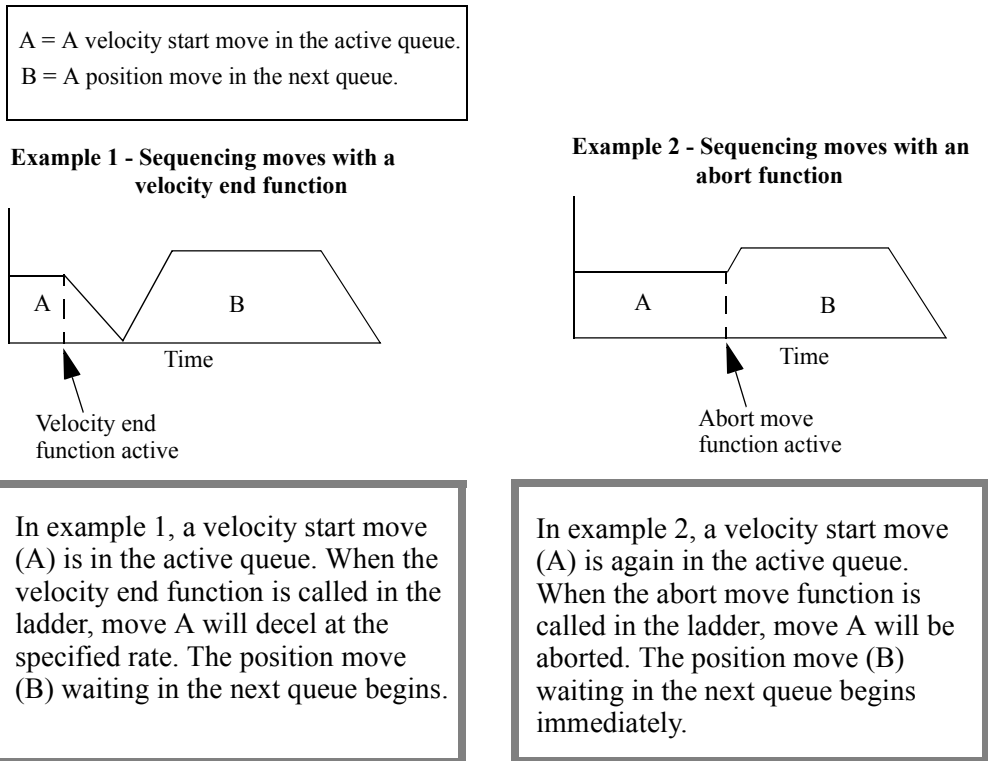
A = A velocity start move in the active queue.
B = A position move in the next queue.

Example 1 - Sequencing moves with a velocity end function

A

B

Time

Velocity end function active

Example 2 - Sequencing moves with an abort function

A

B

Time

Abort move function active

In example 1, a velocity start move (A) is in the active queue. When the velocity end function is called in the ladder, move A will decel at the specified rate. The position move (B) waiting in the next queue begins.

In example 2, a velocity start move (A) is again in the active queue. When the abort move function is called in the ladder, move A will be aborted. The position move (B) waiting in the next queue begins immediately.